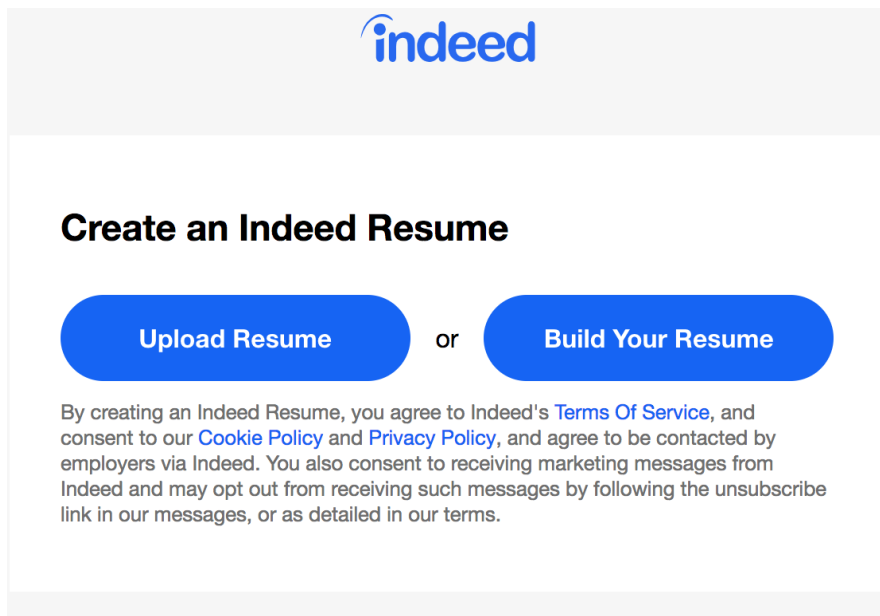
indeed

Create an Indeed Resume

Upload Resume

or

Build Your Resume

By creating an Indeed Resume, you agree to Indeed's Terms Of Service, and consent to our Cookie Policy and Privacy Policy, and agree to be contacted by employers via Indeed. You also consent to receiving marketing messages from Indeed and may opt out from receiving such messages by following the unsubscribe link in our messages, or as detailed in our terms.